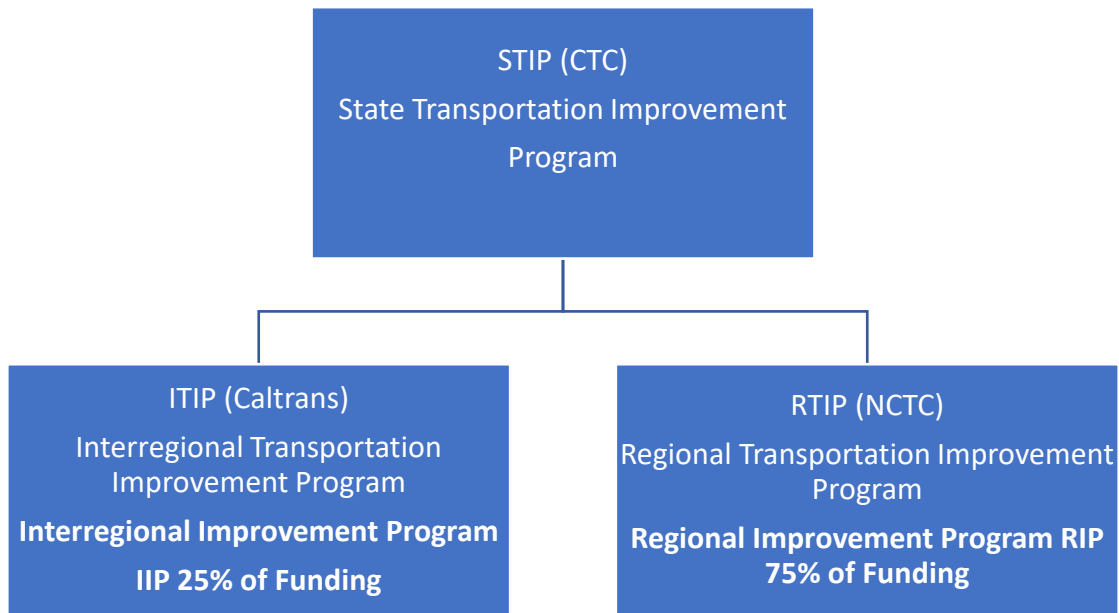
STIP (CTC)
State Transportation Improvement Program

ITIP (Caltrans)
Interregional Transportation Improvement Program
**Interregional Improvement Program**
**IIP 25% of Funding**

RTIP (NCTC)
Regional Transportation Improvement Program
**Regional Improvement Program RIP 75% of Funding**